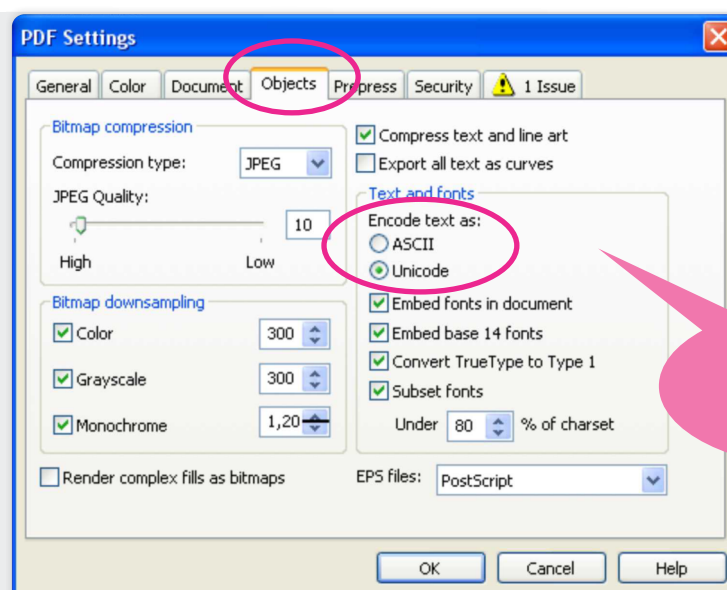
PDF Settings

General | Color | Document | Objects | Prepress | Security | 1 Issue

Bitmap compression
Compression type: JPEG
JPEG Quality:
10
High Low

Bitmap downsampling
Color 300
Grayscale 300
Monochrome 1,20

Render complex fills as bitmaps

Compress text and line art
Export all text as curves

Text and fonts
Encode text as:
ASCII
Unicode
Embed fonts in document
Embed base 14 fonts
Convert TrueType to Type 1
Subset fonts
Under 80 % of charset

EPS files: PostScript

OK Cancel Help